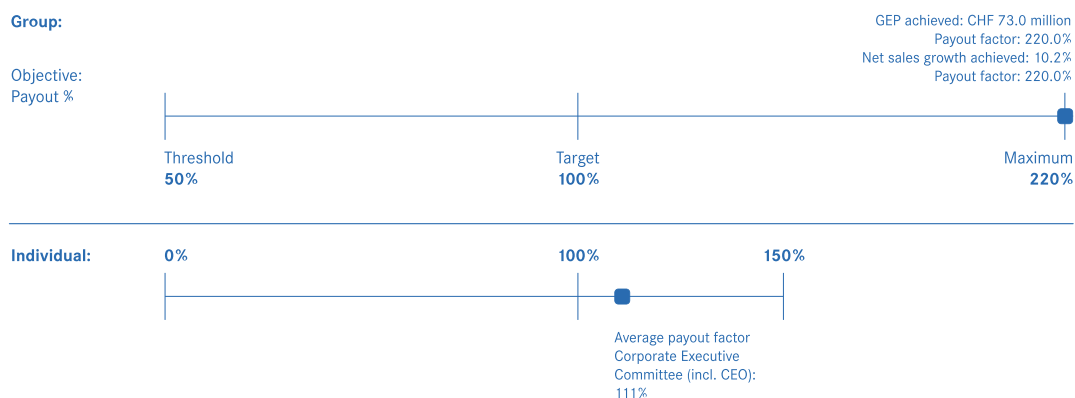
Group:

GEP achieved: CHF 73.0 million
Payout factor: 220.0%
Net sales growth achieved: 10.2%
Payout factor: 220.0%

Objective:
Payout %

Threshold
50%

Target
100%

Maximum
220%

Individual:

0%

100%

150%

Average payout factor Corporate Executive Committee (incl. CEO): 111%